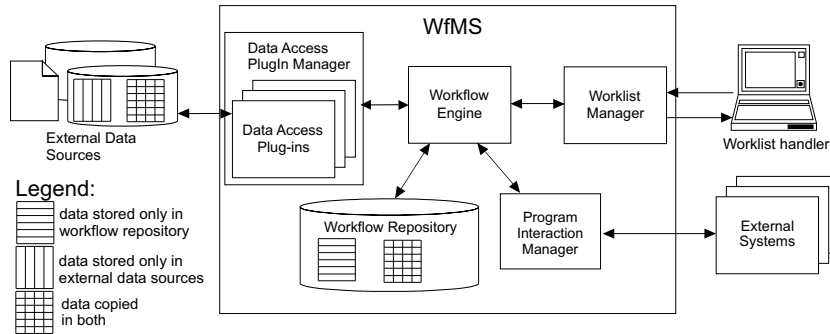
WfMS

Data Access PlugIn Manager

Data Access Plug-ins

Workflow Engine

Worklist Manager

External Data Sources

Worklist handler

Legend:

data stored only in workflow repository

data stored only in external data sources

data copied in both

Workflow Repository

Program Interaction Manager

External Systems